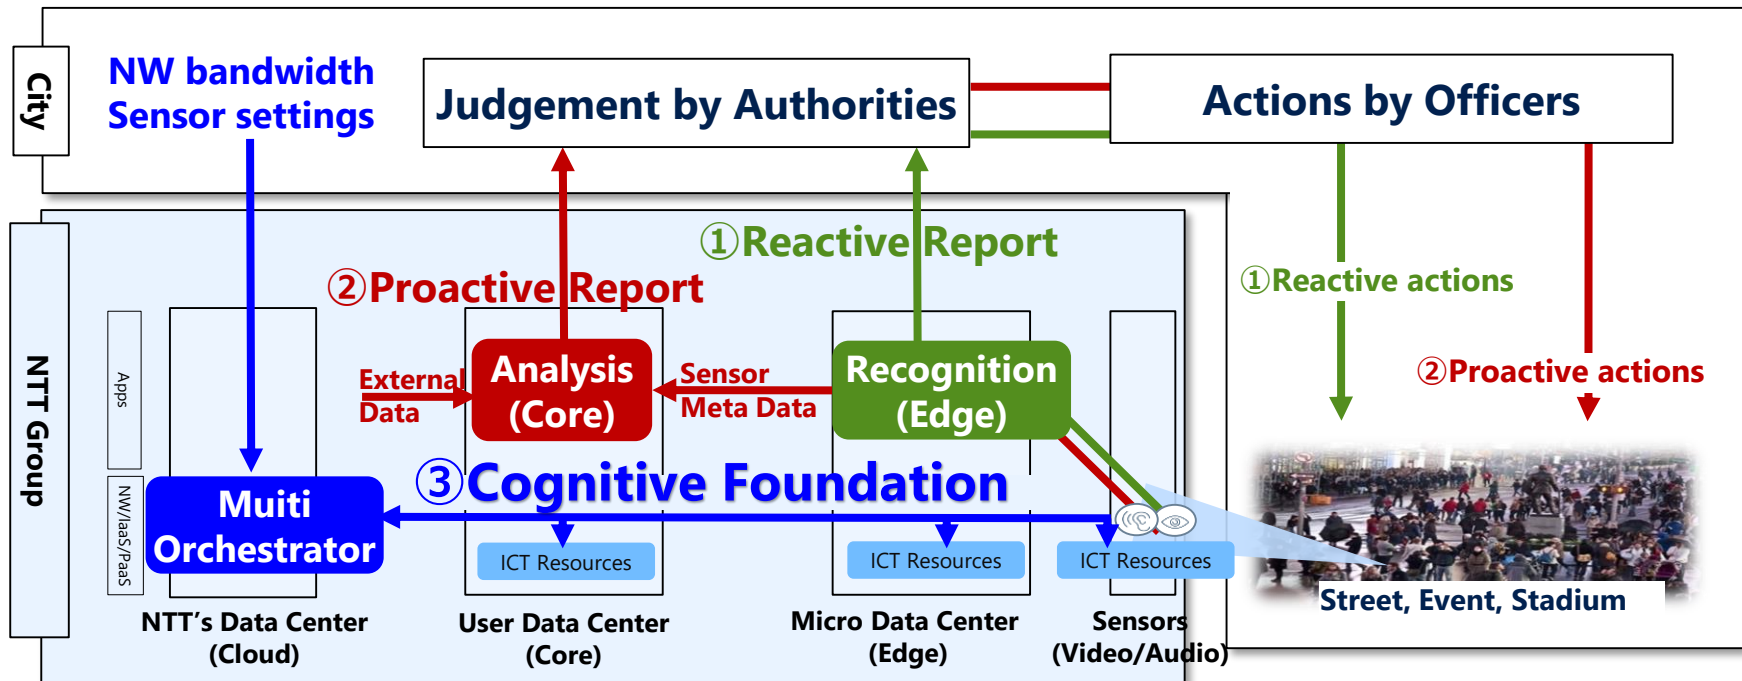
City

NW bandwidth
Sensor settings

Judgement by Authorities

Actions by Officers

①Reactive Report

②Proactive Report

①Reactive actions

②Proactive actions

NTT Group

Apps

NW/IaaS/PaaS

External Data

Analysis (Core)

Sensor Meta Data

Recognition (Edge)

③Cognitive Foundation

Muiti Orchestrator

ICT Resources

ICT Resources

ICT Resources

Street, Event, Stadium

NTT's Data Center (Cloud)

User Data Center (Core)

Micro Data Center (Edge)

Sensors (Video/Audio)